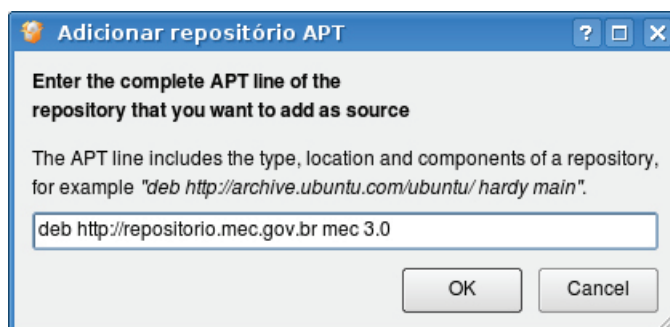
Adicionar repositório APT

Enter the complete APT line of the repository that you want to add as source

The APT line includes the type, location and components of a repository, for example "deb http://archive.ubuntu.com/ubuntu/ hardy main".

deb http://repositorio.mec.gov.br mec 3.0

OK

Cancel